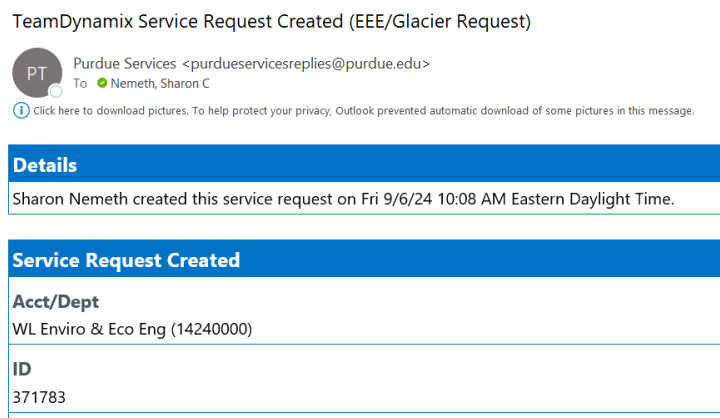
TeamDynamix Service Request Created (EEE/Glacier Request)

PT

Purdue Services <purdueservicesreplies@purdue.edu>

To Nemeth, Sharon C

Click here to download pictures. To help protect your privacy, Outlook prevented automatic download of some pictures in this message.

Details

Sharon Nemeth created this service request on Fri 9/6/24 10:08 AM Eastern Daylight Time.

Service Request Created

Acct/Dept

WL Enviro & Eco Eng (14240000)

ID

371783